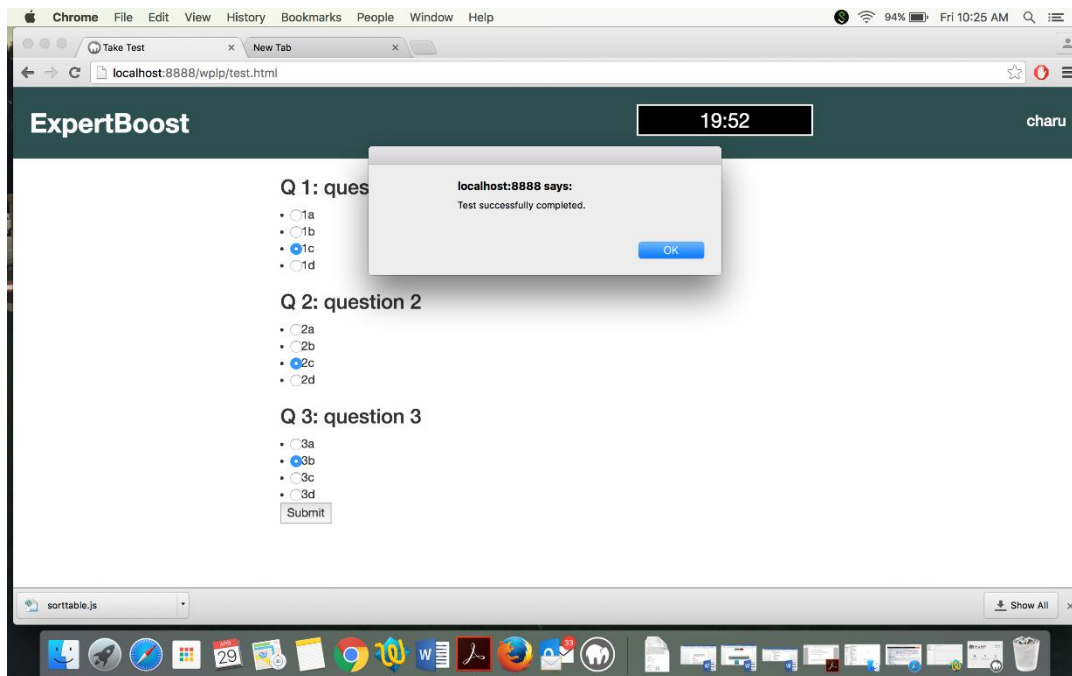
Chrome File Edit View History Bookmarks People Window Help
94% Fri 10:25 AM

Take Test ×
New Tab ×

localhost:8888/wplp/test.html

ExpertBoost
19:52
charu

Q 1: ques

- 1a
- 1b
- 1c
- 1d

localhost:8888 says:
Test successfully completed.
OK

Q 2: question 2

- 2a
- 2b
- 2c
- 2d

Q 3: question 3

- 3a
- 3b
- 3c
- 3d

Submit

sorttable.js
Show All

29
33